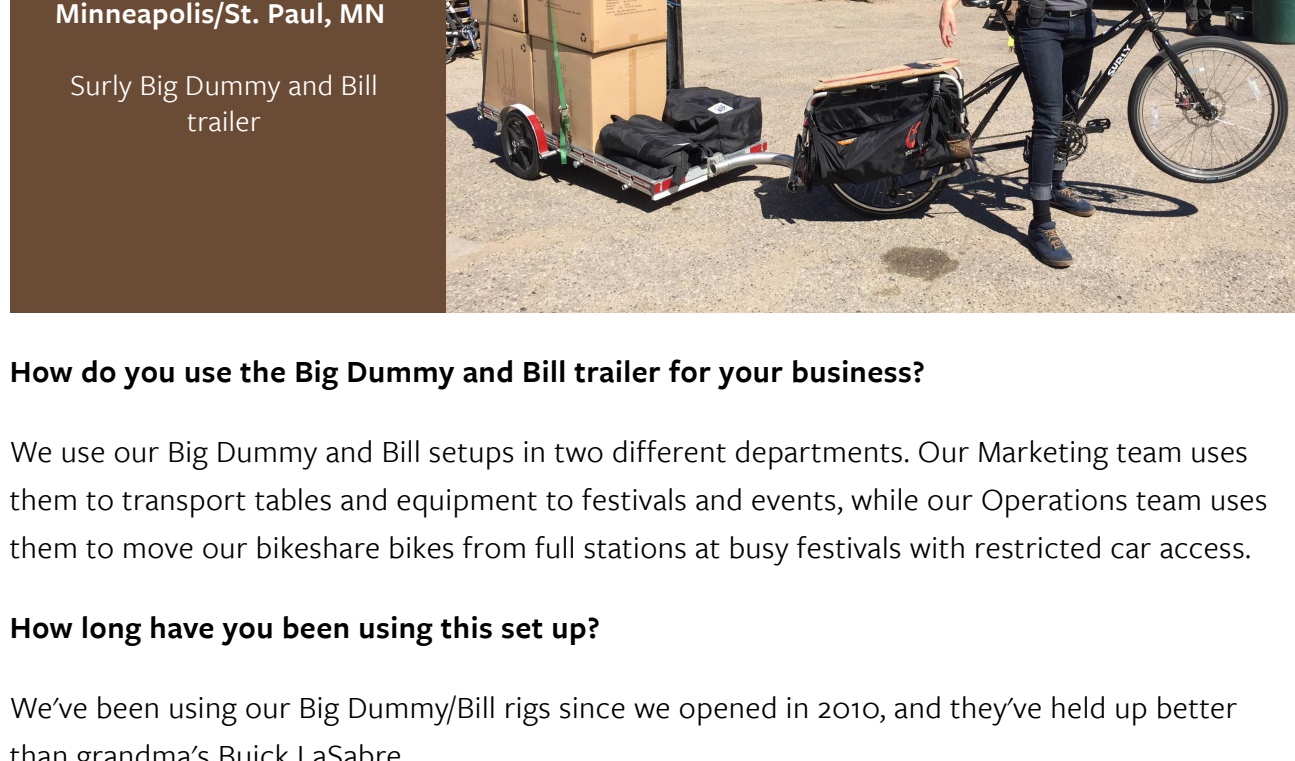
Minneapolis/St. Paul, MN

Surly Big Dummy and Bill trailer

SURLY

How do you use the Big Dummy and Bill trailer for your business?

We use our Big Dummy and Bill setups in two different departments. Our Marketing team uses them to transport tables and equipment to festivals and events, while our Operations team uses them to move our bikeshare bikes from full stations at busy festivals with restricted car access.

How long have you been using this set up?

We've been using our Big Dummy/Bill rigs since we opened in 2010, and they've held up better than grandma's Buick LaSabre